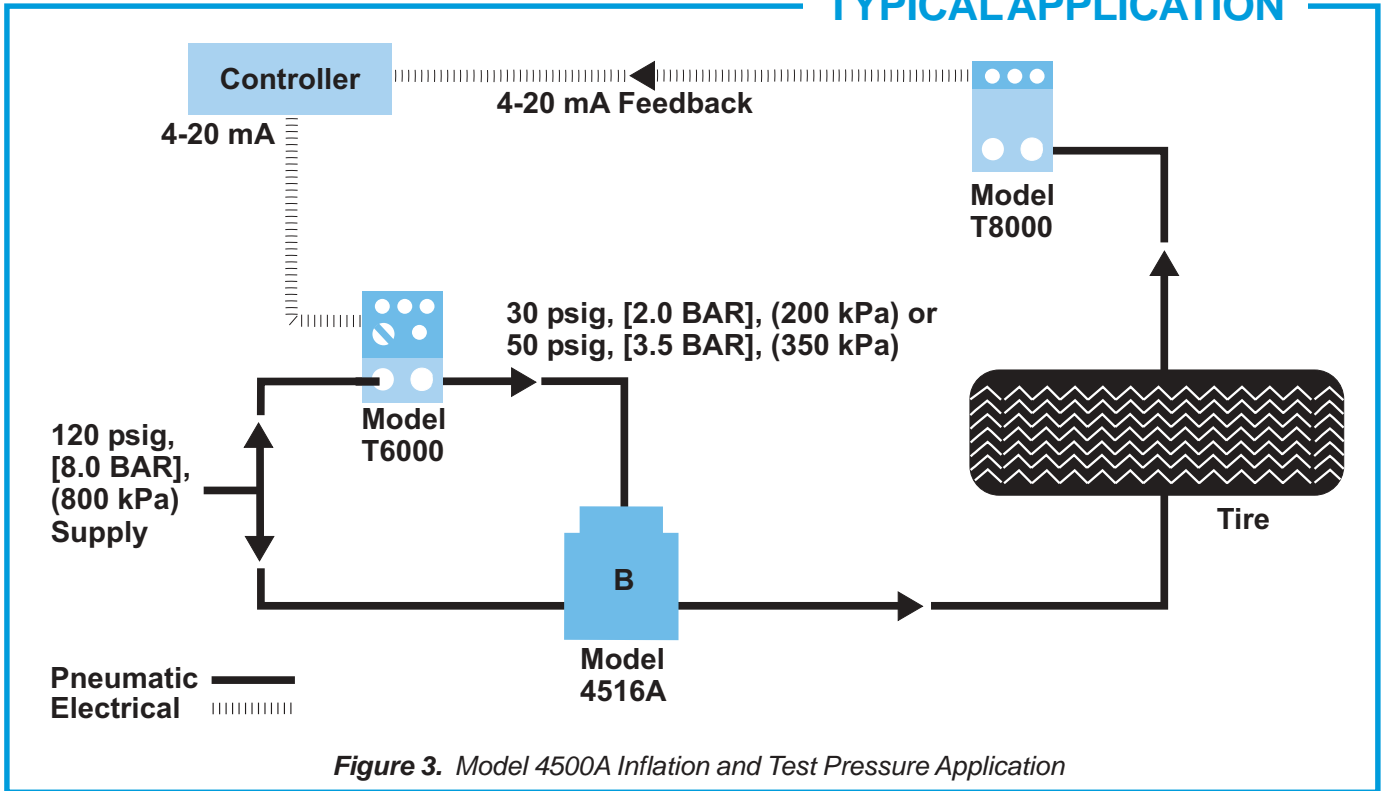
TYPICAL APPLICATION

Controller

4-20 mA Feedback

4-20 mA

Model T8000

30 psig, [2.0 BAR], (200 kPa) or 50 psig, [3.5 BAR], (350 kPa)

Model T6000

120 psig, [8.0 BAR], (800 kPa) Supply

B

Tire

Model 4516A

Pneumatic

Electrical

**Figure 3.** *Model 4500A Inflation and Test Pressure Application*